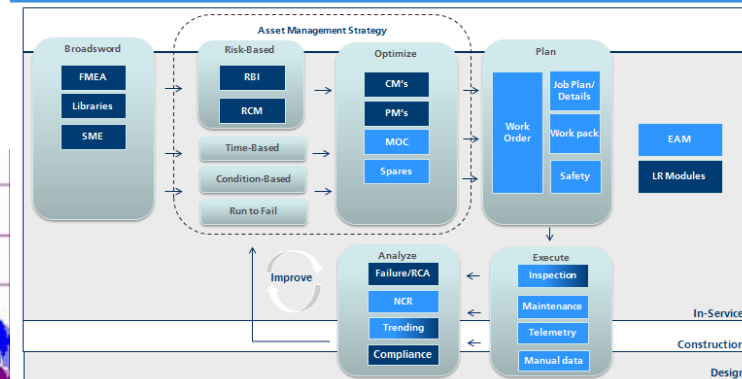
Asset Management Strategy

Broadsword

FMEA

Libraries

SME

Risk-Based

RBI

RCM

Time-Based

Condition-Based

Run to Fail

Optimize

CM's

PM's

MOC

Spares

Plan

Work Order

Job Plan/ Details

Work pack

Safety

EAM

LR Modules

Execute

Inspection

Maintenance

Telemetry

Manual data

Analyze

Failure/RCA

NCR

Trending

Compliance

Improve

In-Service

Construction

Design